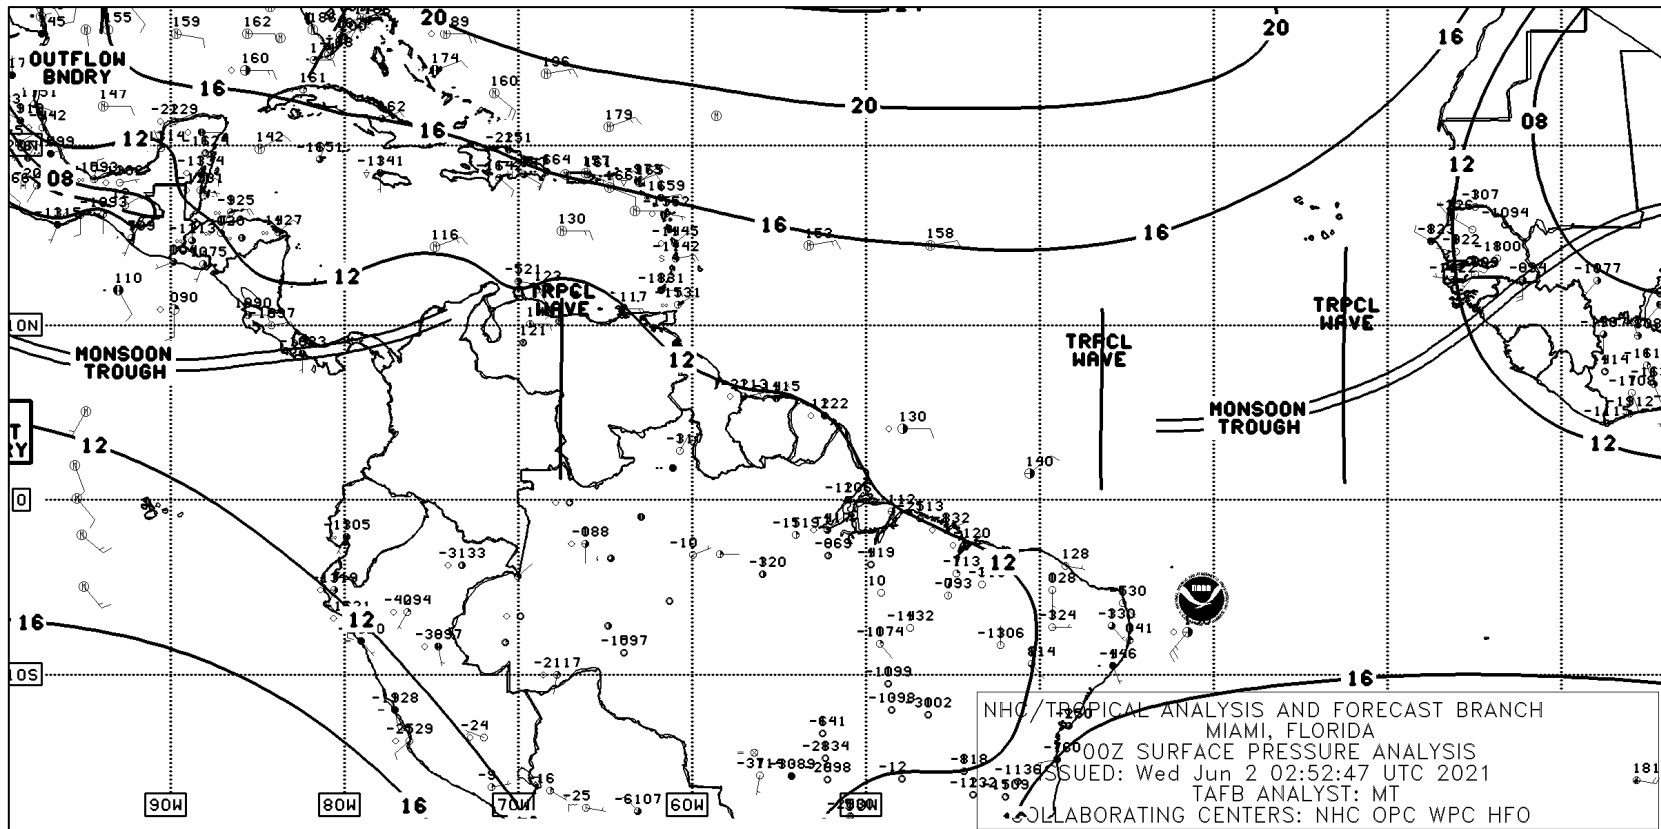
OUTFLOW BNDRY

20

20

20

16

16

16

16

16

08

08

12

12

12

12

12

12

12

16

16

16

TRPCL WAVE

TRPCL WAVE

TRPCL WAVE

MONSOON TROUGH

MONSOON TROUGH

10N

0

10S

90W

80W

70W

60W

50W

NHC/TROPICAL ANALYSIS AND FORECAST BRANCH
MIAMI, FLORIDA
00Z SURFACE PRESSURE ANALYSIS
ISSUED: Wed Jun 2 02:52:47 UTC 2021
TAFB ANALYST: MT
COLLABORATING CENTERS: NHC OPC WPC HFO